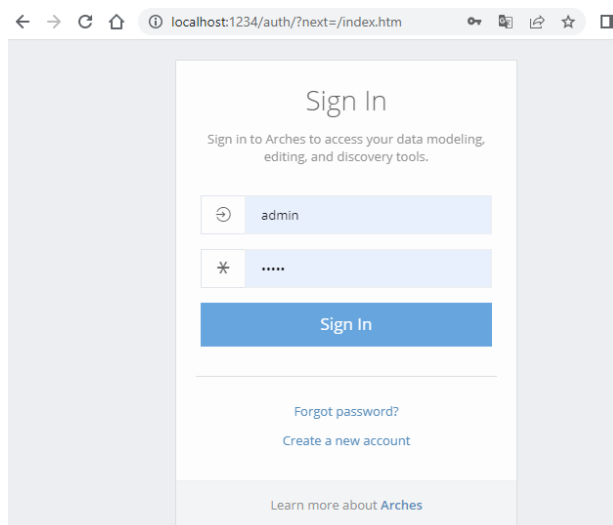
localhost:1234/auth/?next=/index.htm

Sign In

Sign in to Arches to access your data modeling, editing, and discovery tools.

admin

•••••

Sign In

Forgot password?

Create a new account

Learn more about Arches